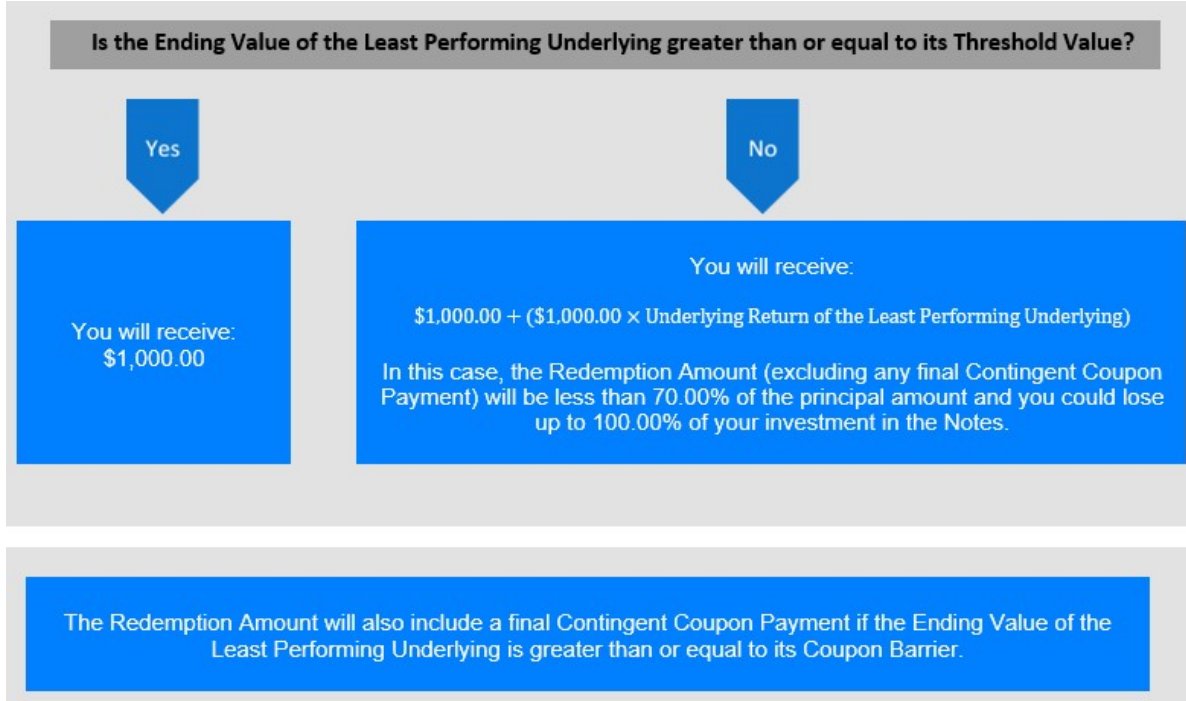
Is the Ending Value of the Least Performing Underlying greater than or equal to its Threshold Value?

Yes

No

You will receive:
\$1,000.00

You will receive:

$\$1,000.00 + (\$1,000.00 \times \text{Underlying Return of the Least Performing Underlying})$

In this case, the Redemption Amount (excluding any final Contingent Coupon Payment) will be less than 70.00% of the principal amount and you could lose up to 100.00% of your investment in the Notes.

The Redemption Amount will also include a final Contingent Coupon Payment if the Ending Value of the Least Performing Underlying is greater than or equal to its Coupon Barrier.